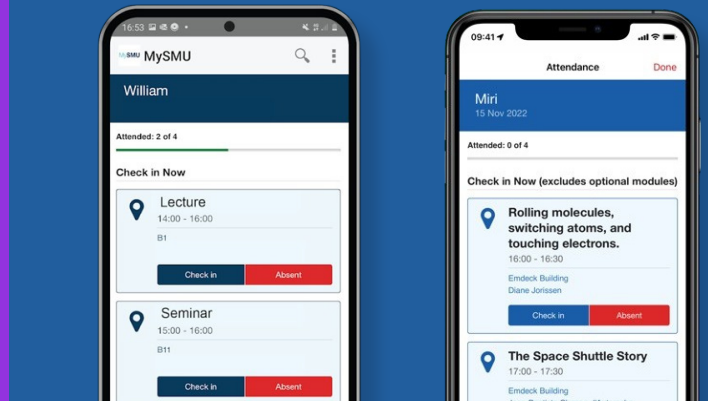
16:53

MySMU MySMU

William

Attended: 2 of 4

Check in Now

Lecture
14:00 - 16:00
B1

Check in Absent

Seminar
15:00 - 16:00
B11

Check in Absent

09:41

Attendance Done

Miri
15 Nov 2022

Attended: 0 of 4

Check in Now (excludes optional modules)

Rolling molecules, switching atoms, and touching electrons.
16:00 - 16:30
Emdeck Building
Diane Jorissen

Check in Absent

The Space Shuttle Story
17:00 - 17:30
Emdeck Building
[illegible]